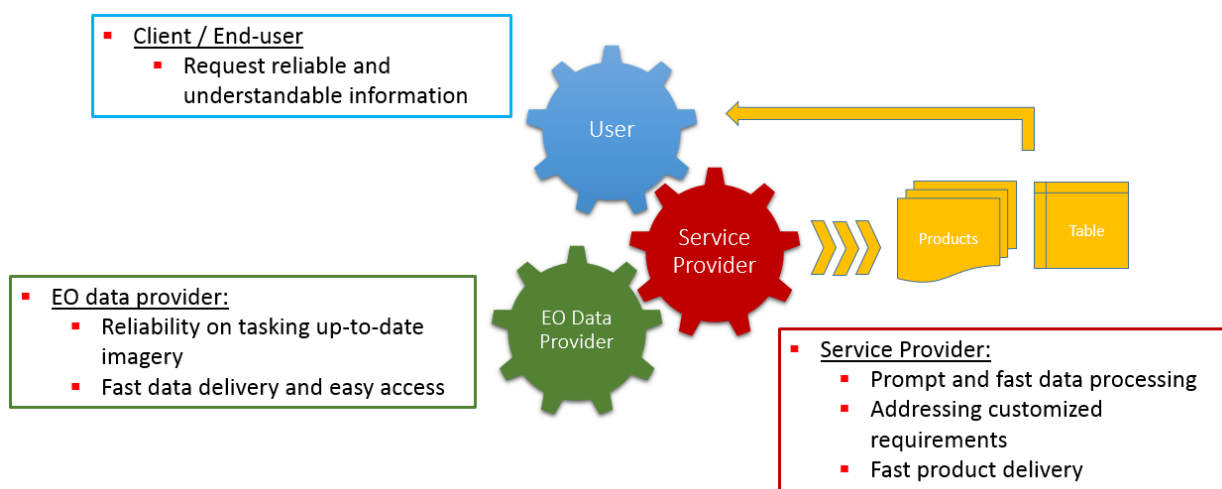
- Client / End-user
  - Request reliable and understandable information

User

Service Provider

Products

Table

- EO data provider:
  - Reliability on tasking up-to-date imagery
  - Fast data delivery and easy access

EO Data Provider

- Service Provider:
  - Prompt and fast data processing
  - Addressing customized requirements
  - Fast product delivery